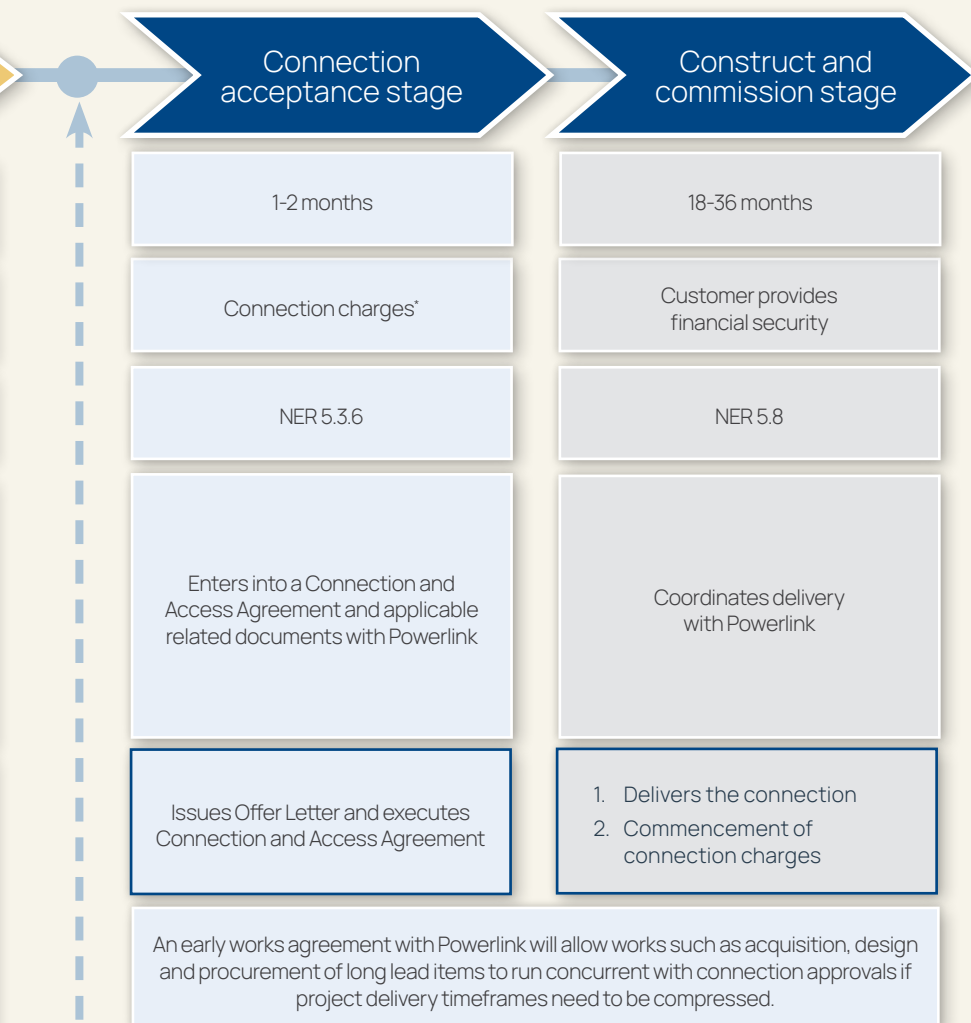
Connection acceptance stage

Construct and commission stage

1-2 months

18-36 months

Connection charges*

Customer provides financial security

NER 5.3.6

NER 5.8

Enters into a Connection and Access Agreement and applicable related documents with Powerlink

Coordinates delivery with Powerlink

Issues Offer Letter and executes Connection and Access Agreement

1. Delivers the connection
2. Commencement of connection charges

An early works agreement with Powerlink will allow works such as acquisition, design and procurement of long lead items to run concurrent with connection approvals if project delivery timeframes need to be compressed.